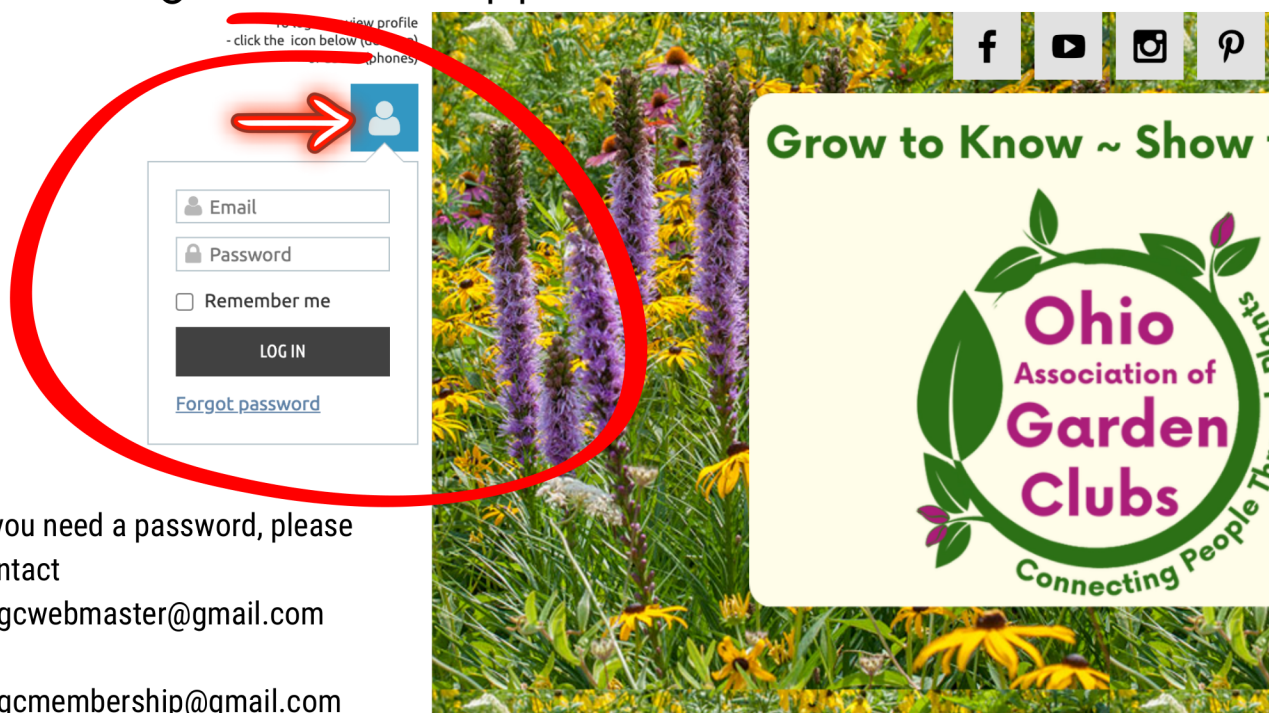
To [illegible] view profile
- click the icon below ([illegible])
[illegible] phones)

Email
Password
Remember me
LOG IN
Forgot password

you need a password, please ntact gcwebmaster@gmail.com

gcmembership@gmail.com

Grow to Know ~ Show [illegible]

Ohio
Association of
Garden
Clubs
Connecting People Th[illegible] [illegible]nts